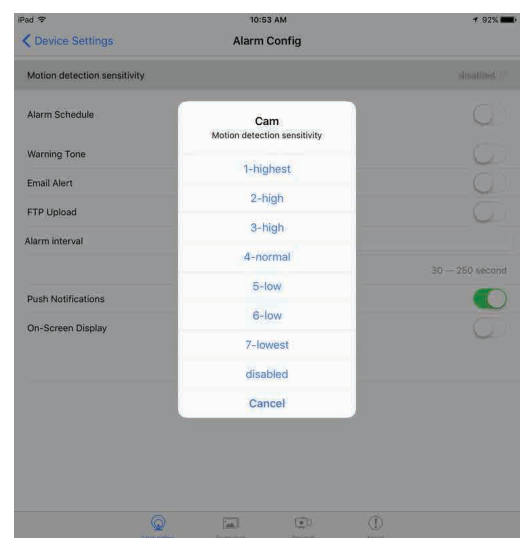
iPad 10:53 AM 92%

Device Settings Alarm Config

Motion detection sensitivity disabled

Alarm Schedule

Warning Tone

Email Alert

FTP Upload

Alarm interval

30 — 250 second

Push Notifications

On-Screen Display

Cam
Motion detection sensitivity

1-highest

2-high

3-high

4-normal

5-low

6-low

7-lowest

disabled

Cancel

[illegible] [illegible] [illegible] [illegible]